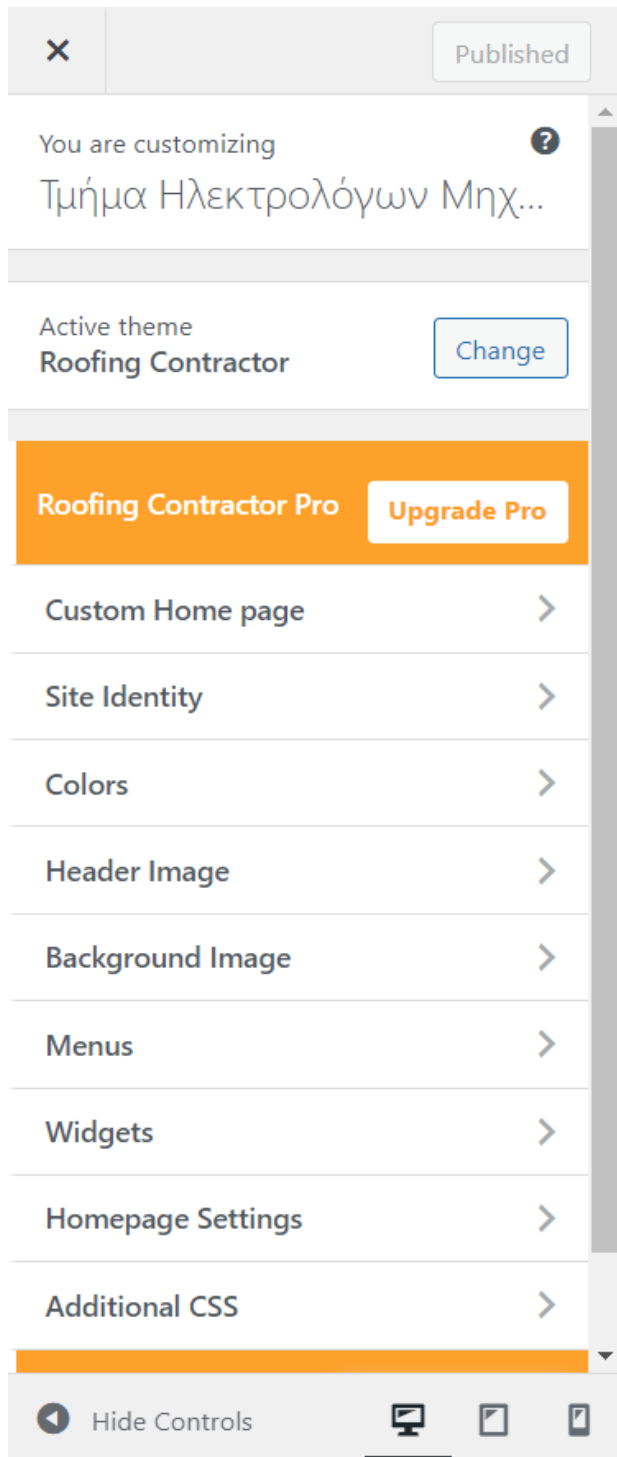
×

Published

You are customizing
Τμήμα Ηλεκτρολόγων Μηχ...

Active theme
Roofing Contractor

Change

Roofing Contractor Pro

Upgrade Pro

Custom Home page

Site Identity

Colors

Header Image

Background Image

Menus

Widgets

Homepage Settings

Additional CSS

Hide Controls